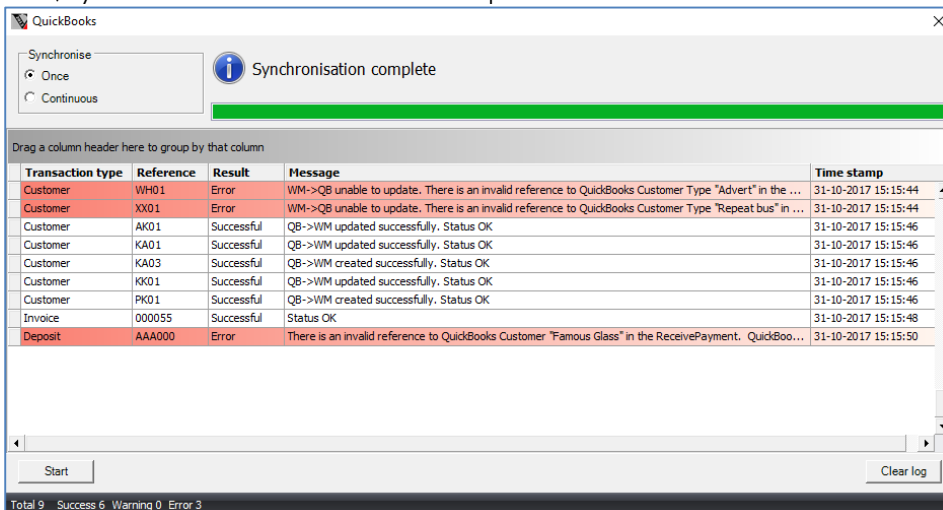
QuickBooks

Synchronise
Once
Continuous

Synchronisation complete

Drag a column header here to group by that column

| Transaction type | Reference | Result | Message | Time stamp |
|---|---|---|---|---|
| Customer | WH01 | Error | WM->QB unable to update. There is an invalid reference to QuickBooks Customer Type "Advert" in the ... | 31-10-2017 15:15:44 |
| Customer | XX01 | Error | WM->QB unable to update. There is an invalid reference to QuickBooks Customer Type "Repeat bus" in ... | 31-10-2017 15:15:44 |
| Customer | AK01 | Successful | QB->WM updated successfully. Status OK | 31-10-2017 15:15:46 |
| Customer | KA01 | Successful | QB->WM updated successfully. Status OK | 31-10-2017 15:15:46 |
| Customer | KA03 | Successful | QB->WM created successfully. Status OK | 31-10-2017 15:15:46 |
| Customer | KK01 | Successful | QB->WM updated successfully. Status OK | 31-10-2017 15:15:46 |
| Customer | PK01 | Successful | QB->WM created successfully. Status OK | 31-10-2017 15:15:46 |
| Invoice | 000055 | Successful | Status OK | 31-10-2017 15:15:48 |
| Deposit | AAA000 | Error | There is an invalid reference to QuickBooks Customer "Famous Glass" in the ReceivePayment. QuickBoo... | 31-10-2017 15:15:50 |

Start
Clear log

Total 9 Success 6 Warning 0 Error 3